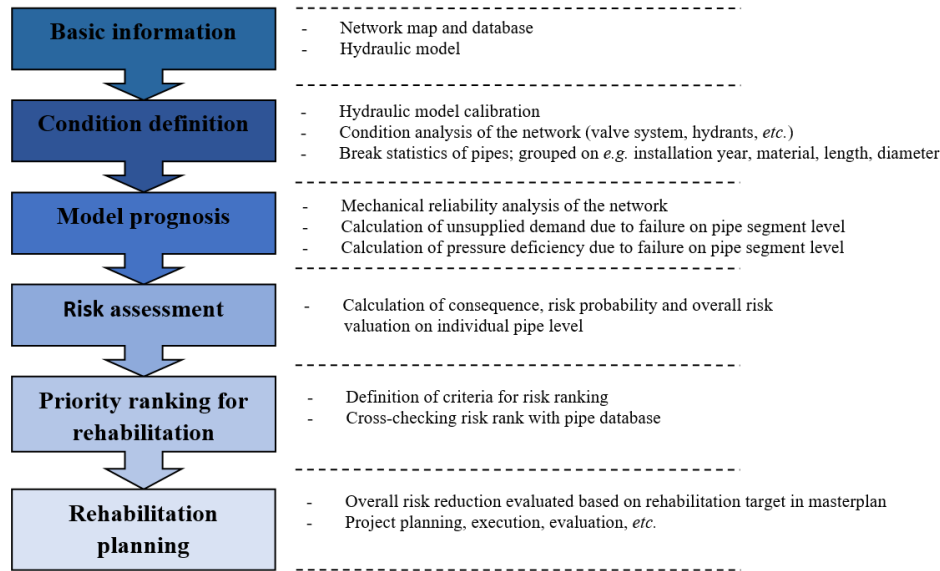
Basic information

- Network map and database
- Hydraulic model

Condition definition

- Hydraulic model calibration
- Condition analysis of the network (valve system, hydrants, *etc.*)
- Break statistics of pipes; grouped on *e.g.* installation year, material, length, diameter

Model prognosis

- Mechanical reliability analysis of the network
- Calculation of unsupplied demand due to failure on pipe segment level
- Calculation of pressure deficiency due to failure on pipe segment level

Risk assessment

- Calculation of consequence, risk probability and overall risk valuation on individual pipe level

Priority ranking for rehabilitation

- Definition of criteria for risk ranking
- Cross-checking risk rank with pipe database

Rehabilitation planning

- Overall risk reduction evaluated based on rehabilitation target in masterplan
- Project planning, execution, evaluation, *etc.*